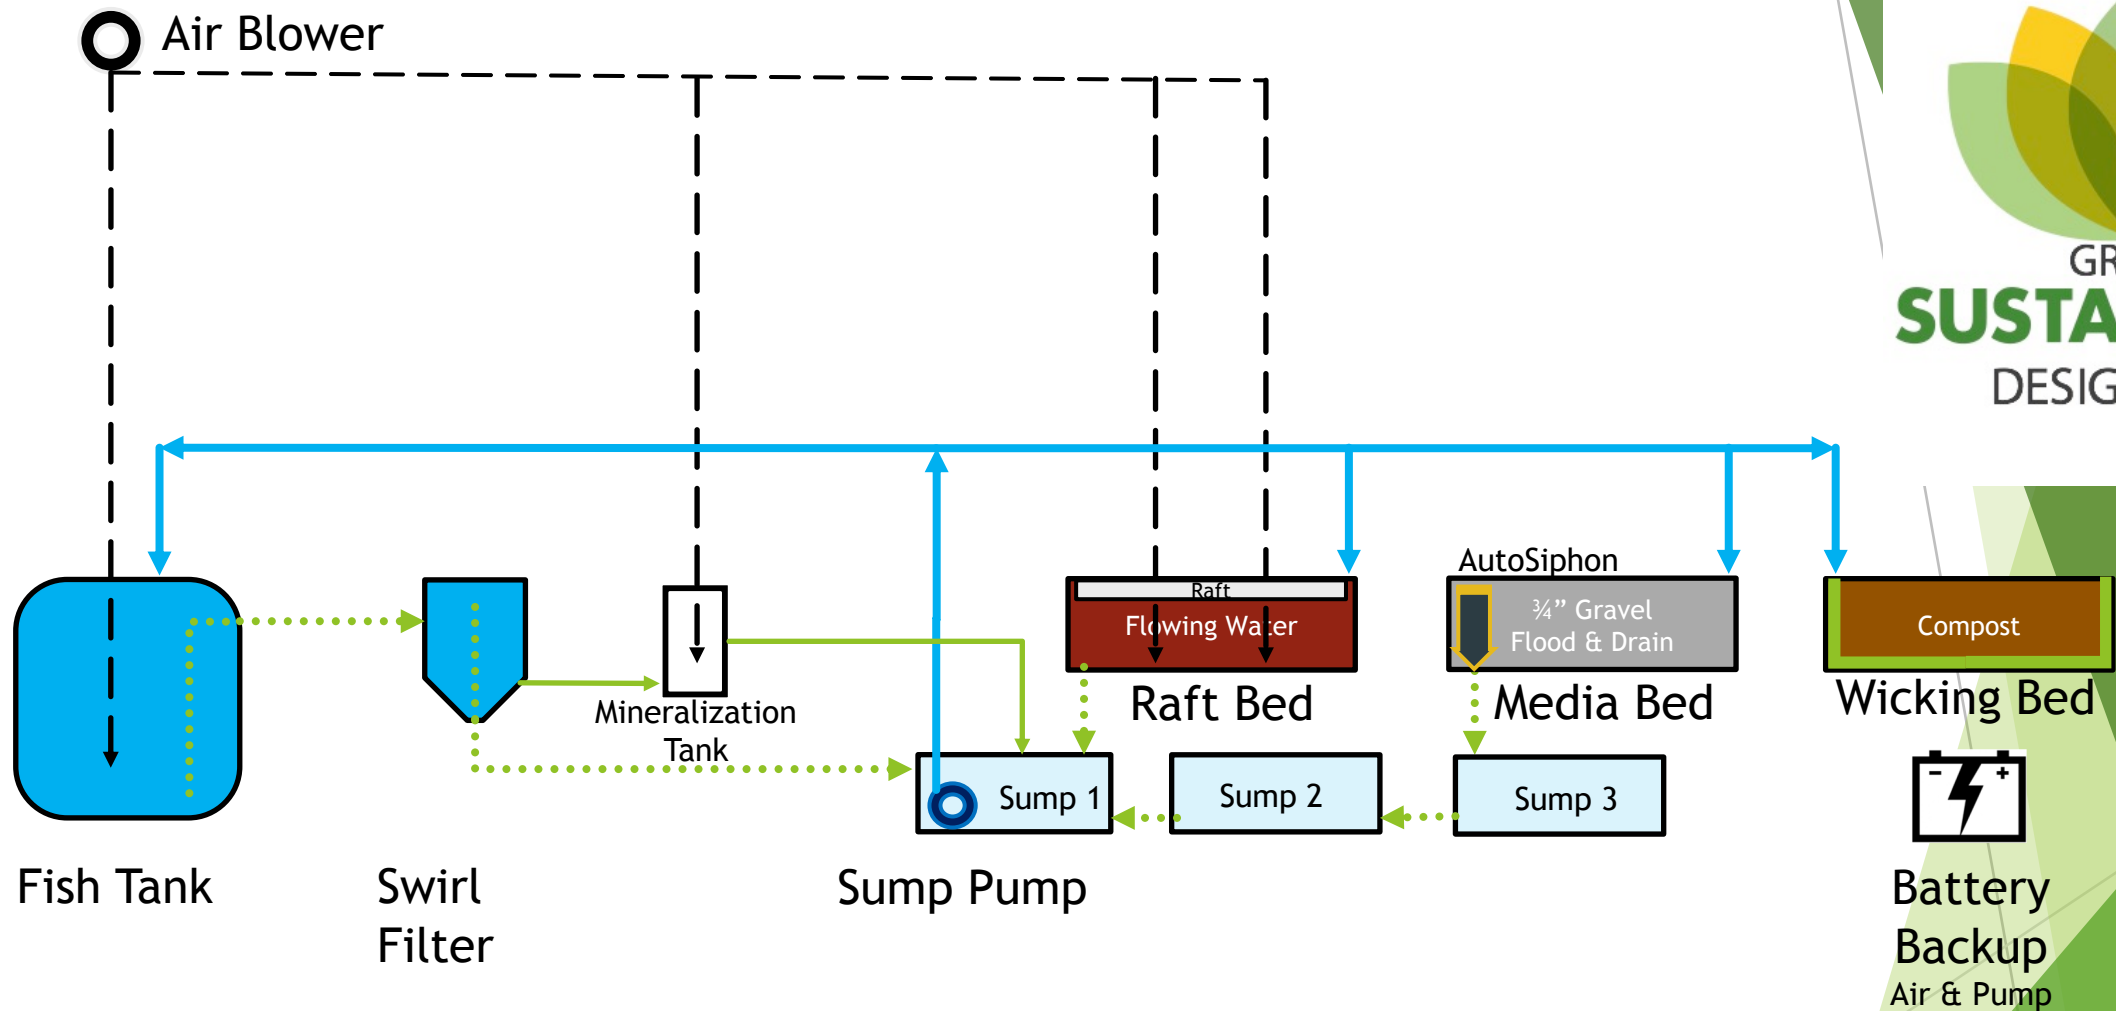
Air Blower

GR
SUSTA
DESIG

Raft
Flowing Water
Raft Bed

AutoSiphon
¾" Gravel
Flood & Drain
Media Bed

Compost
Wicking Bed

Mineralization Tank

Sump 1
Sump 2
Sump 3

Fish Tank

Swirl Filter

Sump Pump

Battery Backup
Air & Pump